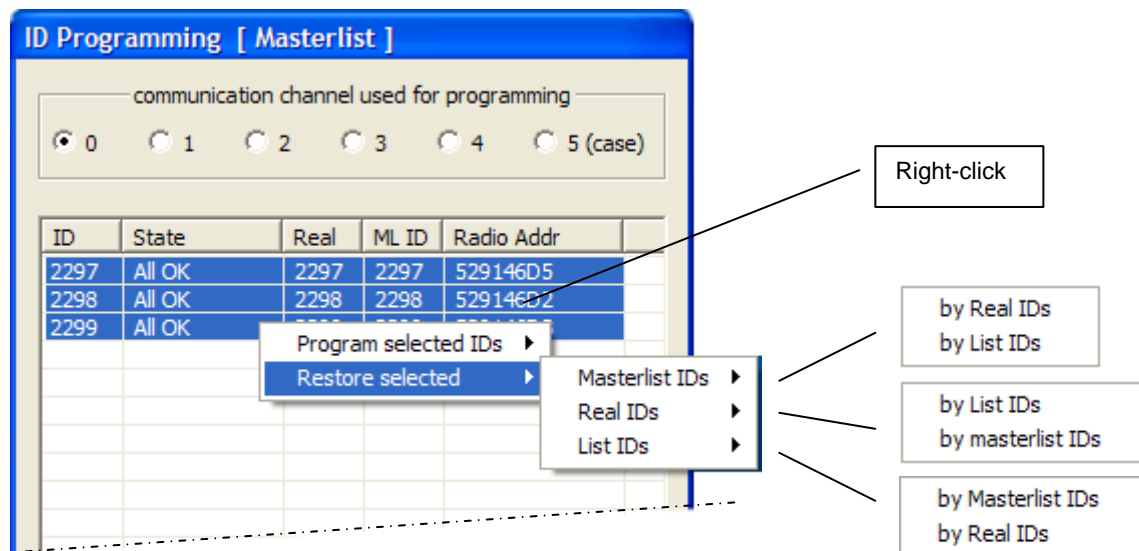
ID Programming [ Masterlist ]

communication channel used for programming

0 1 2 3 4 5 (case)

Right-click

| ID | State | Real | ML ID | Radio Addr |
|---|---|---|---|---|
| 2297 | All OK | 2297 | 2297 | 529146D5 |
| 2298 | All OK | 2298 | 2298 | 529146D2 |
| 2299 | All OK | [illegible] | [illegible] | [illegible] |

Program selected IDs
Restore selected

Masterlist IDs
Real IDs
List IDs

by Real IDs
by List IDs

by List IDs
by masterlist IDs

by Masterlist IDs
by Real IDs